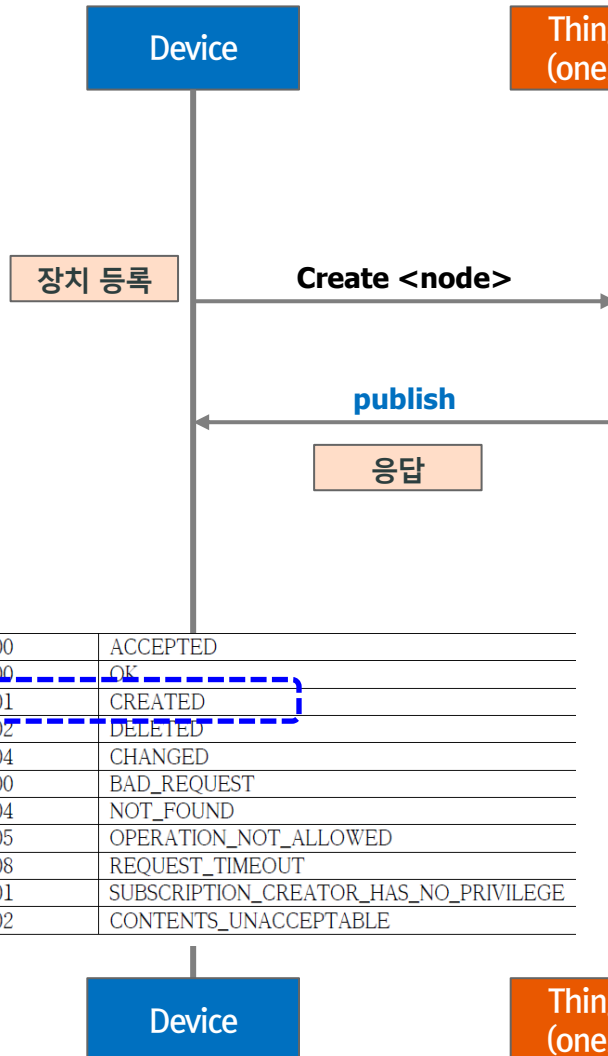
Device

Thin
(one

장치 등록

Create <node>

publish

응답

| 00 | ACCEPTED |
|---|---|
| 00 | OK |
| 01 | CREATED |
| 02 | DELETED |
| 04 | CHANGED |
| 00 | BAD_REQUEST |
| 04 | NOT_FOUND |
| 05 | OPERATION_NOT_ALLOWED |
| 08 | REQUEST_TIMEOUT |
| 01 | SUBSCRIPTION_CREATOR_HAS_NO_PRIVILEGE |
| 02 | CONTENTS_UNACCEPTABLE |

Device

Thin
(one